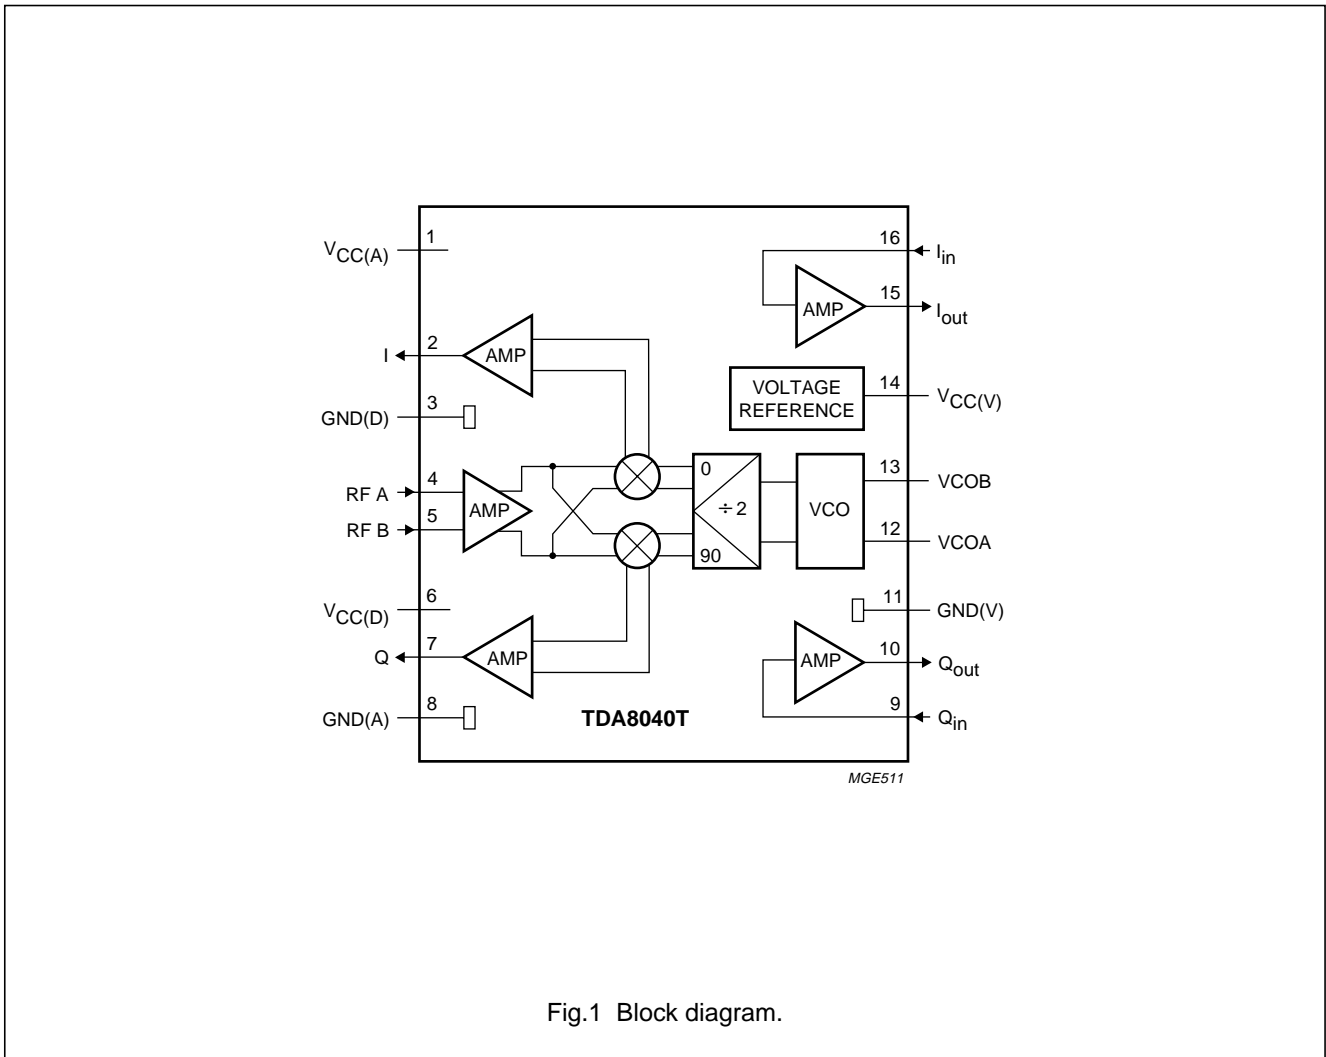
$V_{CC(A)}$ 1
I 2 AMP
GND(D) 3
RF A 4
RF B 5 AMP
$V_{CC(D)}$ 6
Q 7 AMP
GND(A) 8

16 $I_{in}$
AMP 15 $I_{out}$
VOLTAGE REFERENCE 14 $V_{CC(V)}$
0 ÷2 90
VCO 13 VCOB
12 VCOA
11 GND(V)
AMP 10 $Q_{out}$
9 $Q_{in}$

TDA8040T

MGE511

Fig.1 Block diagram.